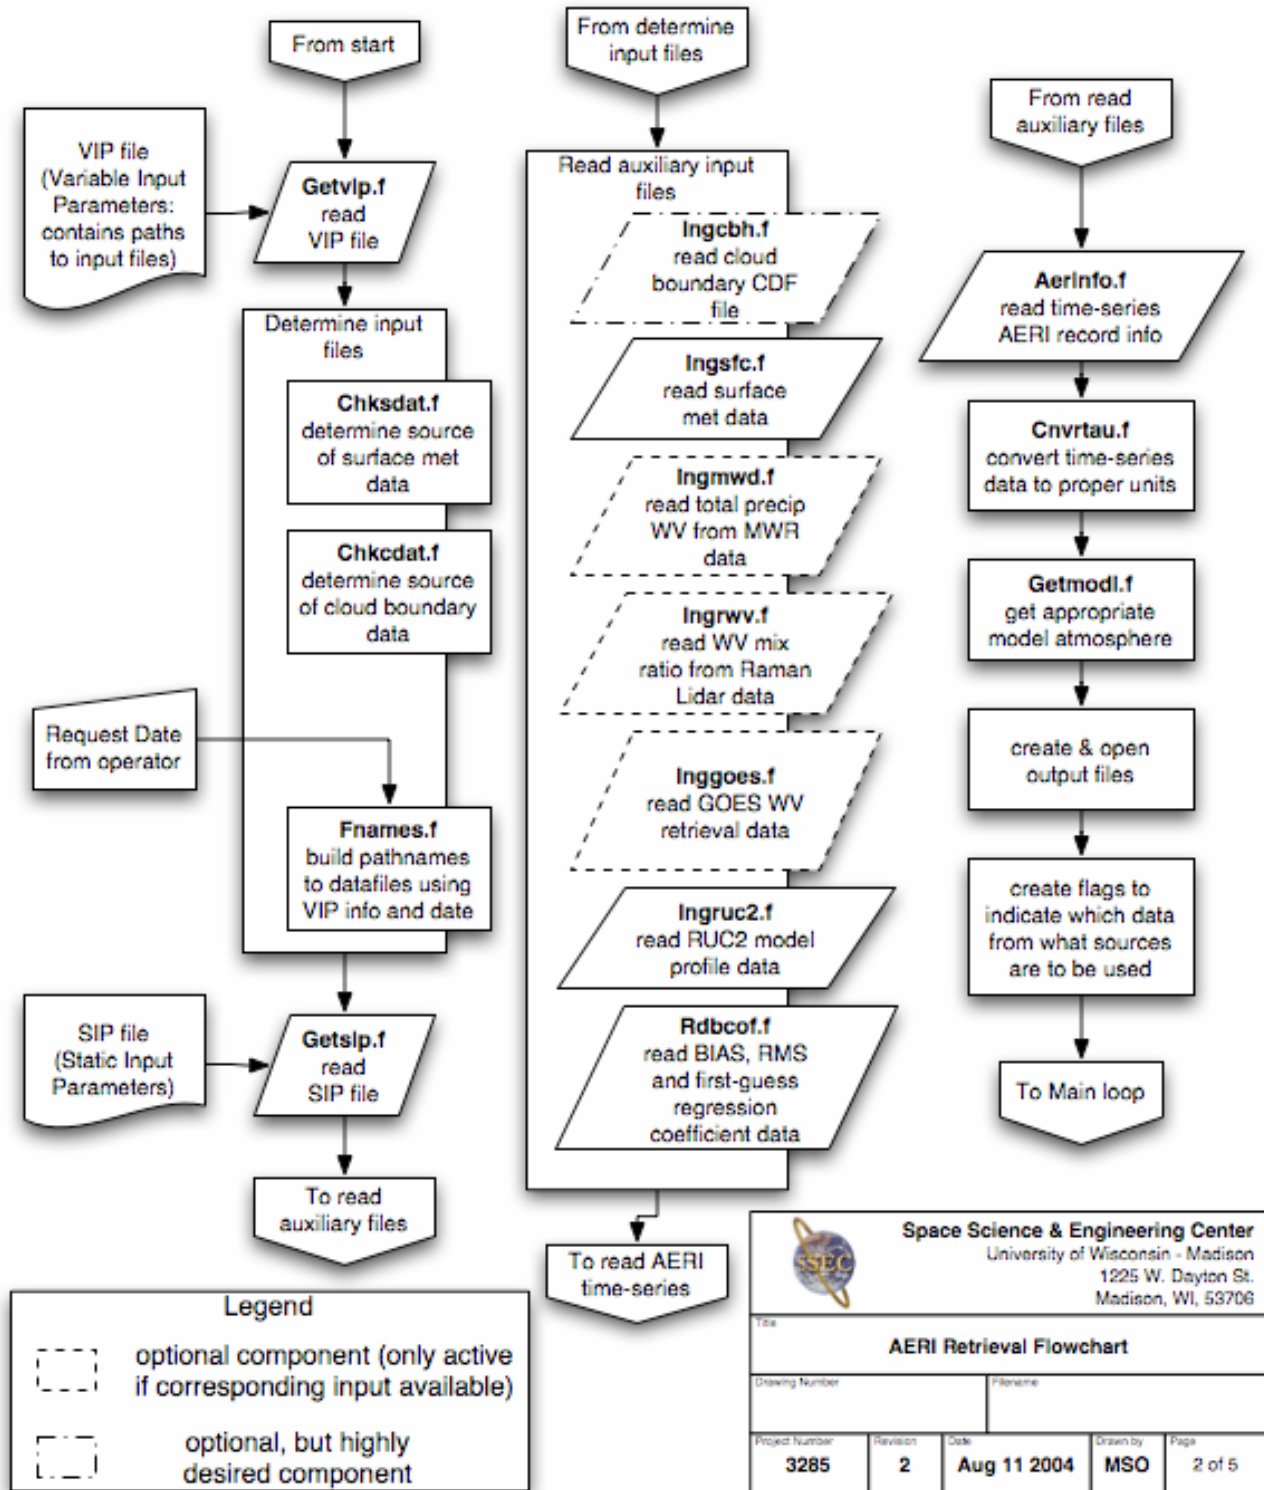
From start

VIP file (Variable Input Parameters: contains paths to input files)

**Getvip.f** read VIP file

Determine input files

**Chksdat.f** determine source of surface met data

**Chkcdat.f** determine source of cloud boundary data

Request Date from operator

**Fnames.f** build pathnames to datafiles using VIP info and date

SIP file (Static Input Parameters)

**Getsip.f** read SIP file

To read auxiliary files

From determine input files

Read auxiliary input files

**Ingcbh.f** read cloud boundary CDF file

**Ingsfc.f** read surface met data

**Ingmwd.f** read total precip WV from MWR data

**Ingrwv.f** read WV mix ratio from Raman Lidar data

**Inggoes.f** read GOES WV retrieval data

**Ingruc2.f** read RUC2 model profile data

**Rdbcof.f** read BIAS, RMS and first-guess regression coefficient data

To read AERI time-series

From read auxiliary files

**Aerinfo.f** read time-series AERI record info

**Cnvrtau.f** convert time-series data to proper units

**Getmodl.f** get appropriate model atmosphere

create & open output files

create flags to indicate which data from what sources are to be used

To Main loop

Legend

optional component (only active if corresponding input available)

optional, but highly desired component

SSEC

Space Science & Engineering Center
University of Wisconsin - Madison
1225 W. Dayton St.
Madison, WI, 53706

Title
AERI Retrieval Flowchart

| Drawing Number | Filename |
|---|---|

| Project Number | Revision | Date | Drawn by | Page |
|---|---|---|---|---|
| 3285 | 2 | Aug 11 2004 | MSO | 2 of 5 |